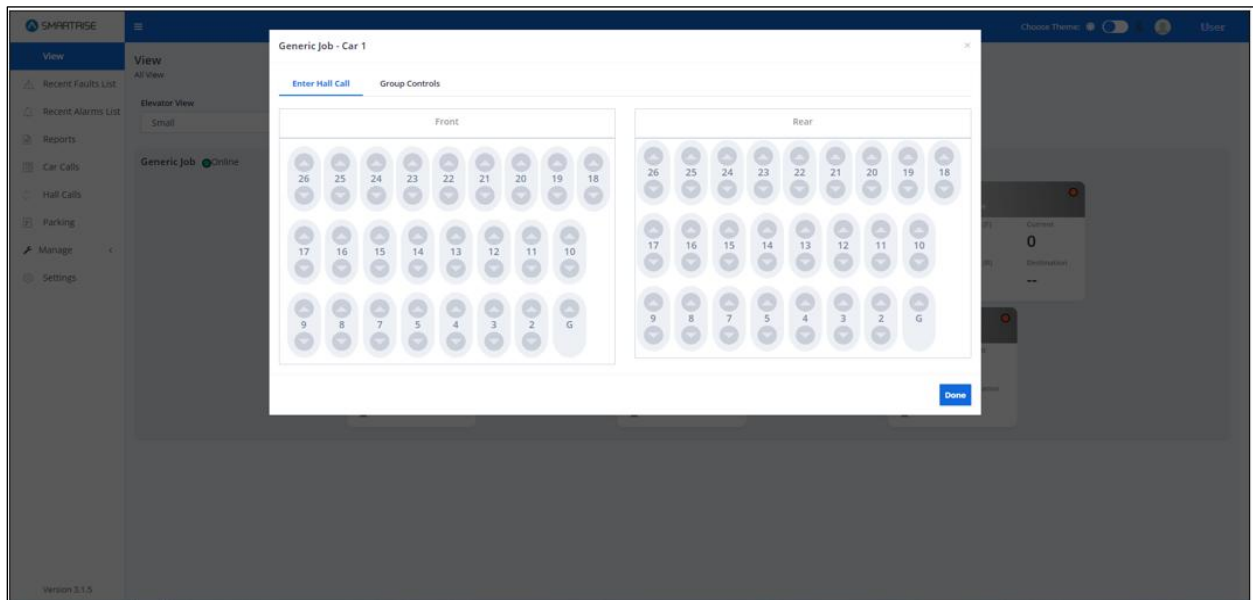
SMARTRISE

Choose Theme: User

View
Recent Faults List
Recent Alarms List
Reports
Car Calls
Hall Calls
Parking
Manage
Settings

View
All View

Elevator View
Small

Generic Job Online

Current
0
Destination
--

Version 3.1.5

Generic Job - Car 1

Enter Hall Call
Group Controls

Front

26 25 24 23 22 21 20 19 18
17 16 15 14 13 12 11 10
9 8 7 5 4 3 2 G

Rear

26 25 24 23 22 21 20 19 18
17 16 15 14 13 12 11 10
9 8 7 5 4 3 2 G

Done